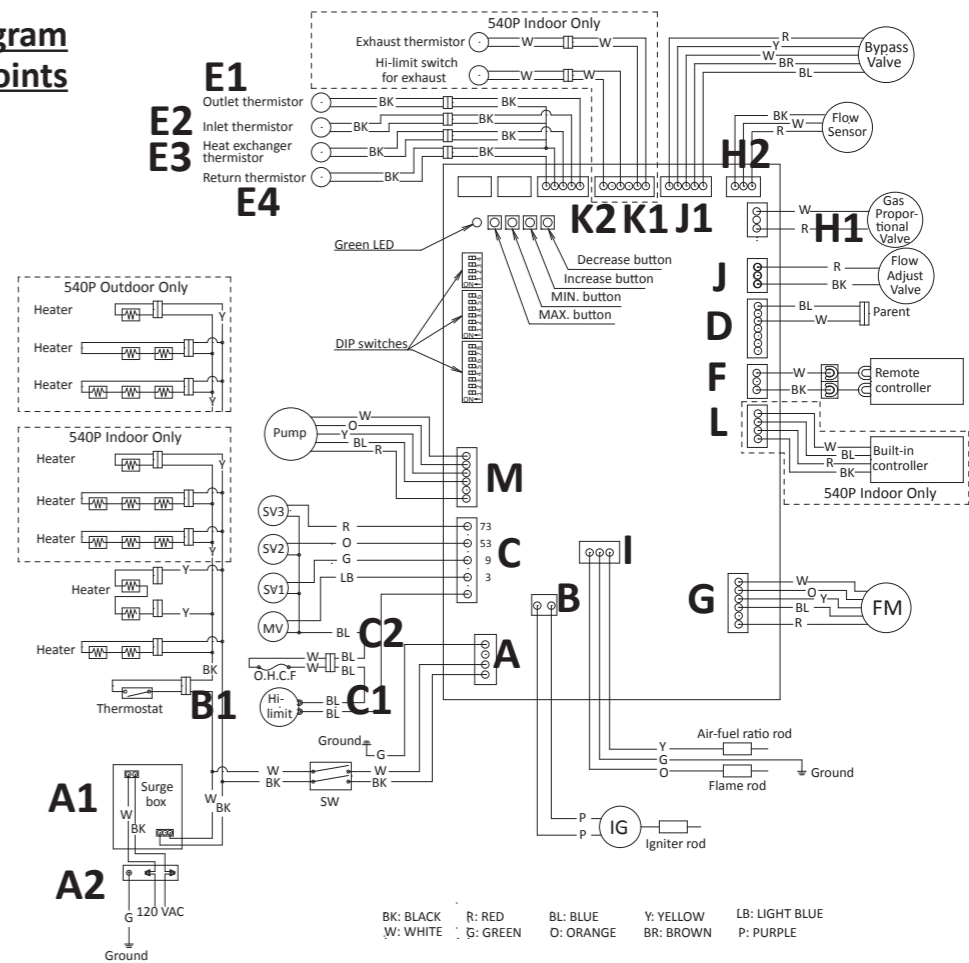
gram
oints

540P Indoor Only
Exhaust thermistor W W
Hi-limit switch for exhaust W W

E1
Outlet thermistor BK BK
E2
Inlet thermistor BK BK
E3
Heat exchanger thermistor BK BK
Return thermistor BK
E4

R
Y
W
BR
BL
Bypass Valve

BK
W
R
Flow Sensor

H2

K2 K1 J1

W
R
Gas Proportional Valve
H1

Green LED
Decrease button
Increase button
MIN. button
MAX. button

J
R
BK
Flow Adjust Valve

D
BL
W
Parent

F
W
BK
Remote controller

L
W
BL
R
BK
Built-in controller
540P Indoor Only

540P Outdoor Only
Heater
Heater
Heater
Y
Y

DIP switches

540P Indoor Only
Heater
Heater
Heater
Y
Y

Pump
W
O
Y
BL
R
M

SV3
SV2
SV1
MV
R
O
G
LB
73
53
9
3
C

I

Heater
Y
Y

Heater
BK

BL
C2
A
B

G
W
O
Y
BL
R
FM

O.H.C.F
W
W
BL
BL

Thermostat
B1

Hi-limit
BL
BL
C1

Ground
G

Air-fuel ratio rod
Y
G
O
Ground
Flame rod

A1
Surge box
W
BK
W
BK
W
BK
W
BK
SW

P
P
IG
Igniter rod

A2
G
120 VAC
Ground

BK: BLACK
W: WHITE
R: RED
G: GREEN
BL: BLUE
O: ORANGE
Y: YELLOW
BR: BROWN
LB: LIGHT BLUE
P: PURPLE